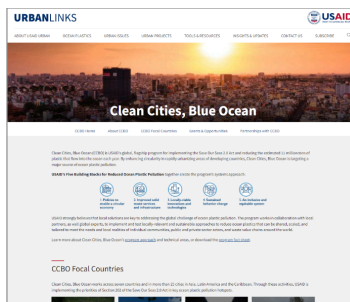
URBANLINKS

USAID

ABOUT USAID URBAN | OCEAN PLASTICS | URBAN ISSUES | URBAN PROJECTS | TOOLS & RESOURCES | INSIGHTS & UPDATES | CONTACT US | SUBSCRIBE

Clean Cities, Blue Ocean

CCBO Home | About CCBO | CCBO Focal Countries | Grants & Opportunities | Partnerships with CCBO

Clean Cities, Blue Ocean (CCBO) is USAID's global, flagship program for implementing the Save Our Seas 2.0 Act and reducing the estimated 11 million tons of plastic that flow into the ocean each year. By enhancing circularity in solid waste management and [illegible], Clean Cities, Blue Ocean is targeting a major source of ocean plastic pollution.

USAID's Five Building Blocks for Reduced Ocean Plastic Pollution together create the program's systems approach.

1. Policies to enable a circular economy | 2. Improved solid waste services and infrastructure | 3. Locally viable innovations and technologies | 4. Sustained behavior change | 5. An inclusive and equitable system

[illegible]

Learn more about Clean Cities, Blue Ocean's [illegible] or download the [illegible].

CCBO Focal Countries

Clean Cities, Blue Ocean works across seven countries and in more than 25 cities in Asia, Latin America and the Caribbean. Through these activities, USAID is implementing the priorities of Section 303 of the Save Our Seas 2.0 Act in key ocean plastic pollution hotspots.